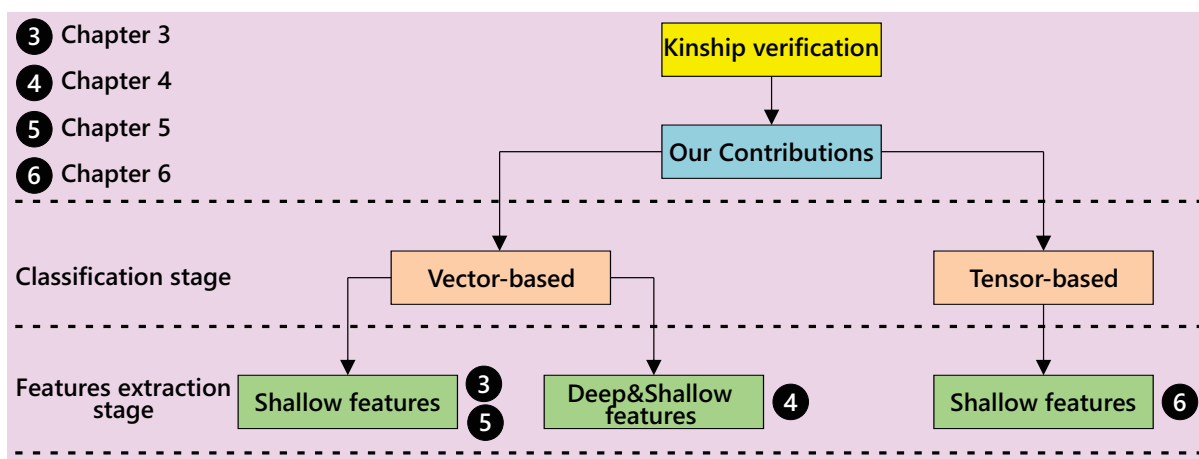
3 Chapter 3
4 Chapter 4
5 Chapter 5
6 Chapter 6

Kinship verification

Our Contributions

Classification stage

Vector-based

Tensor-based

Features extraction stage

Shallow features 3 5

Deep&Shallow features 4

Shallow features 6